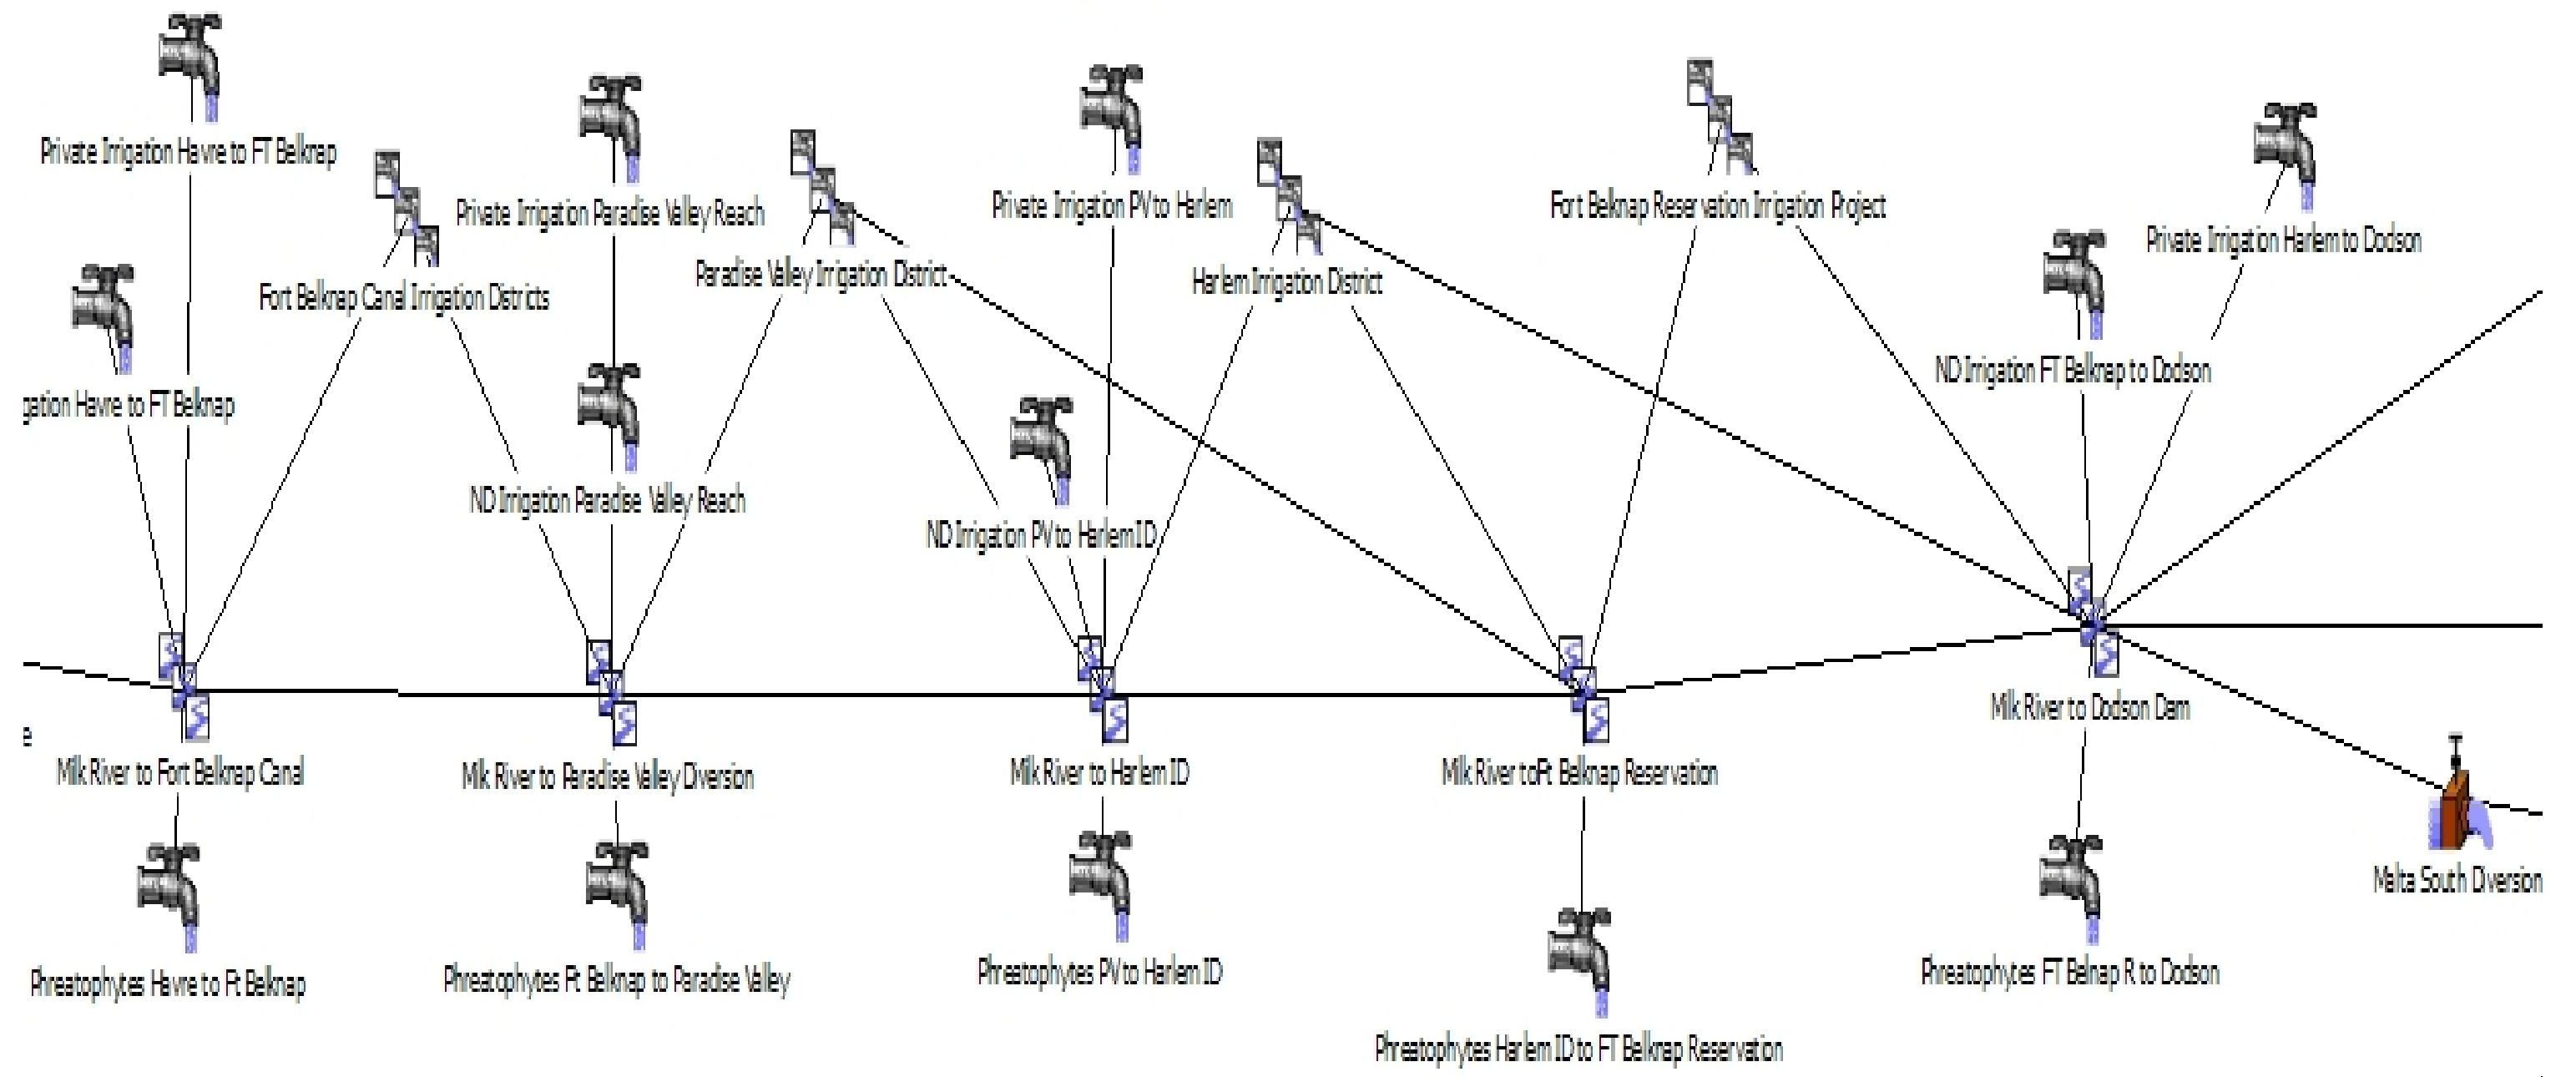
Private Irrigation Havre to FT Belkrap

Fort Belknap Canal Irrigation Districts

Private Irrigation Paradise Valley Reach

Paradise Valley Irrigation District

Private Irrigation PV to Harlem

Harlem Irrigation District

Fort Belknap Reservation Irrigation Project

Private Irrigation Harlem to Dodson

gation Havre to FT Belknap

ND Irrigation Paradise Valley Reach

ND Irrigation PV to Harlem ID

ND Irrigation FT Belknap to Dodson

e

Milk River to Fort Belknap Canal

Milk River to Paradise Valley Diversion

Milk River to Harlem ID

Milk River to Ft Belknap Reservation

Milk River to Dodson Dam

Malta South Diversion

Phreatophytes Havre to Ft Belknap

Phreatophytes Ft Belknap to Paradise Valley

Phreatophytes PV to Harlem ID

Phreatophytes Harlem ID to FT Belknap Reservation

Phreatophytes FT Belnap R to Dodson